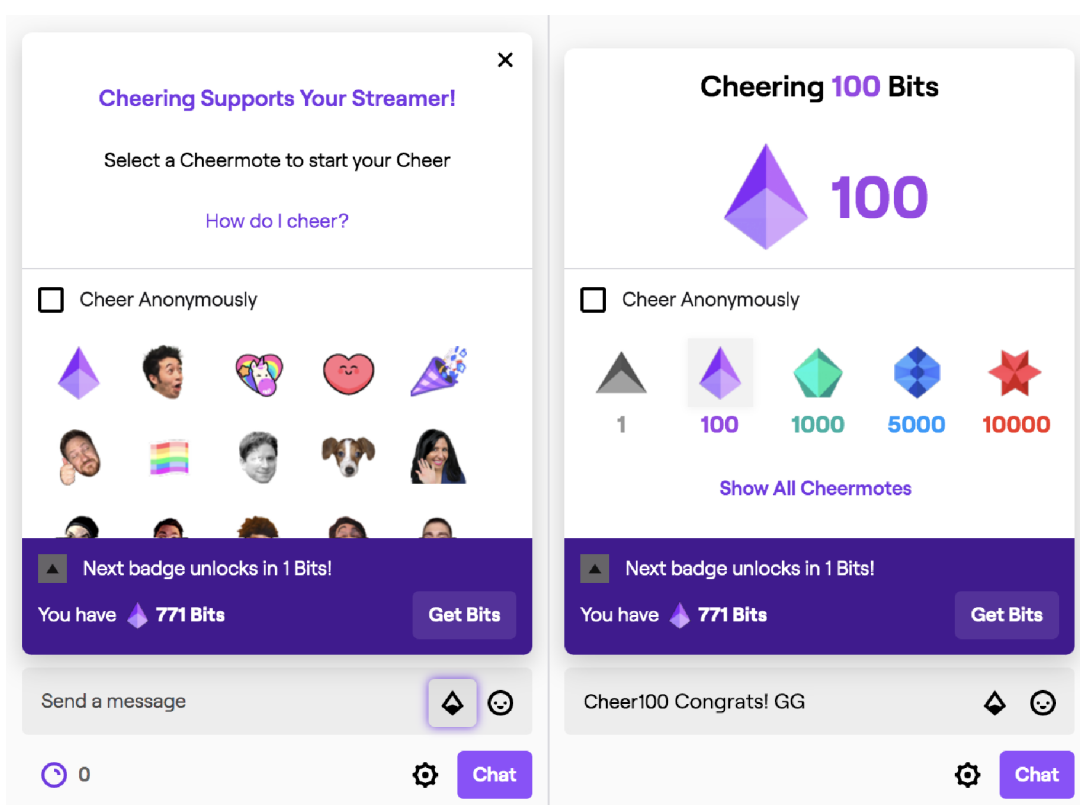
×

Cheering Supports Your Streamer!

Select a Cheermote to start your Cheer

How do I cheer?

Cheer Anonymously

Next badge unlocks in 1 Bits!

You have 771 Bits

Get Bits

Send a message

0

Chat

Cheering 100 Bits

100

Cheer Anonymously

1

100

1000

5000

10000

Show All Cheermotes

Next badge unlocks in 1 Bits!

You have 771 Bits

Get Bits

Cheer100 Congrats! GG

Chat